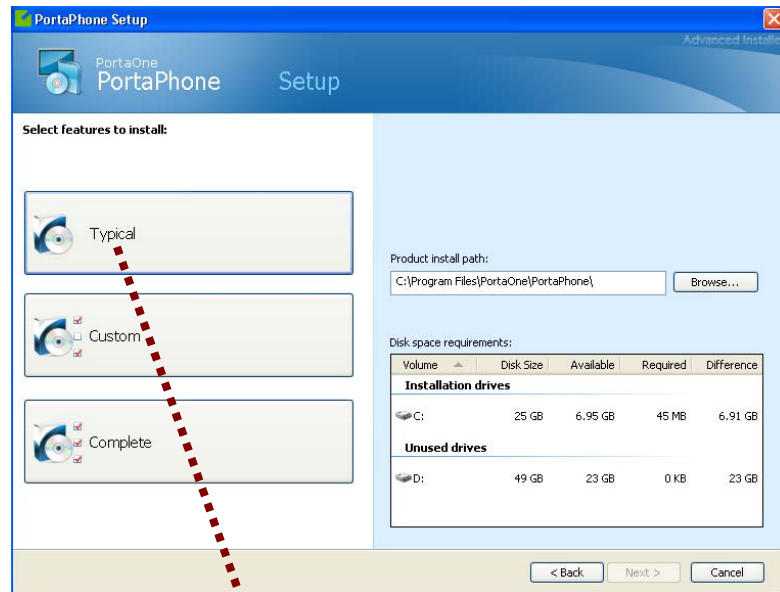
PortaPhone Setup

Advanced Installe

PortaOne
PortaPhone Setup

Select features to install:

Typical

Custom

Complete

Product install path:

C:\Program Files\PortaOne\PortaPhone\

Browse...

Disk space requirements:

| Volume | Disk Size | Available | Required | Difference |
|---|---|---|---|---|
| **Installation drives** | | | | |
| C: | 25 GB | 6.95 GB | 45 MB | 6.91 GB |
| **Unused drives** | | | | |
| D: | 49 GB | 23 GB | 0 KB | 23 GB |

< Back

Next >

Cancel